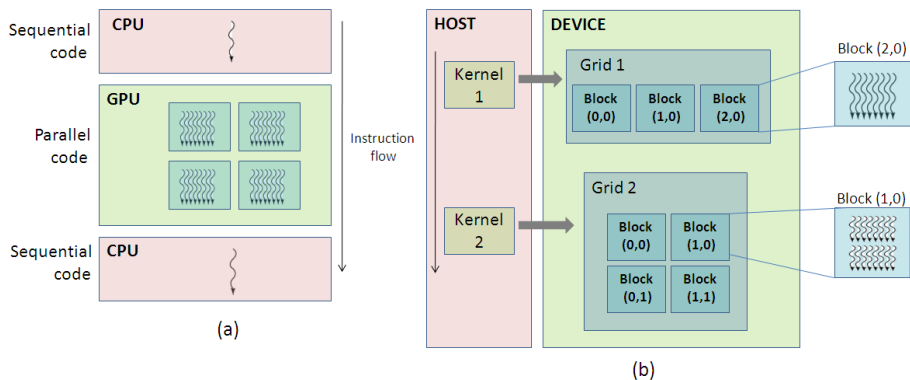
Sequential code

CPU

GPU

Parallel code

Sequential code

CPU

Instruction flow

(a)

HOST

Kernel 1

Kernel 2

DEVICE

Grid 1

Block (0,0)

Block (1,0)

Block (2,0)

Block (2,0)

Grid 2

Block (0,0)

Block (1,0)

Block (0,1)

Block (1,1)

Block (1,0)

(b)